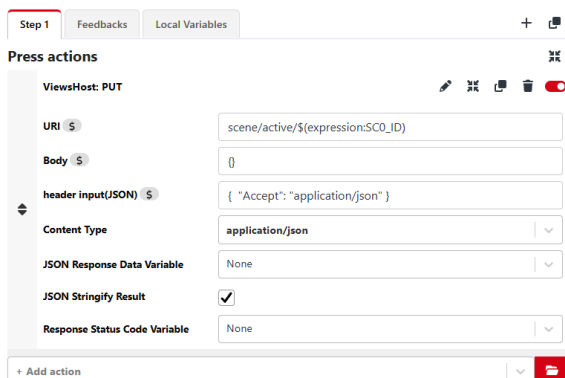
Step 1 | Feedbacks | Local Variables

+

Press actions

ViewsHost: PUT

URI $ | scene/active/$(expression:SC0_ID)

Body $ | {}

header input(JSON) $ | { "Accept": "application/json" }

Content Type | application/json

JSON Response Data Variable | None

JSON Stringify Result | ✓

Response Status Code Variable | None

+ Add action